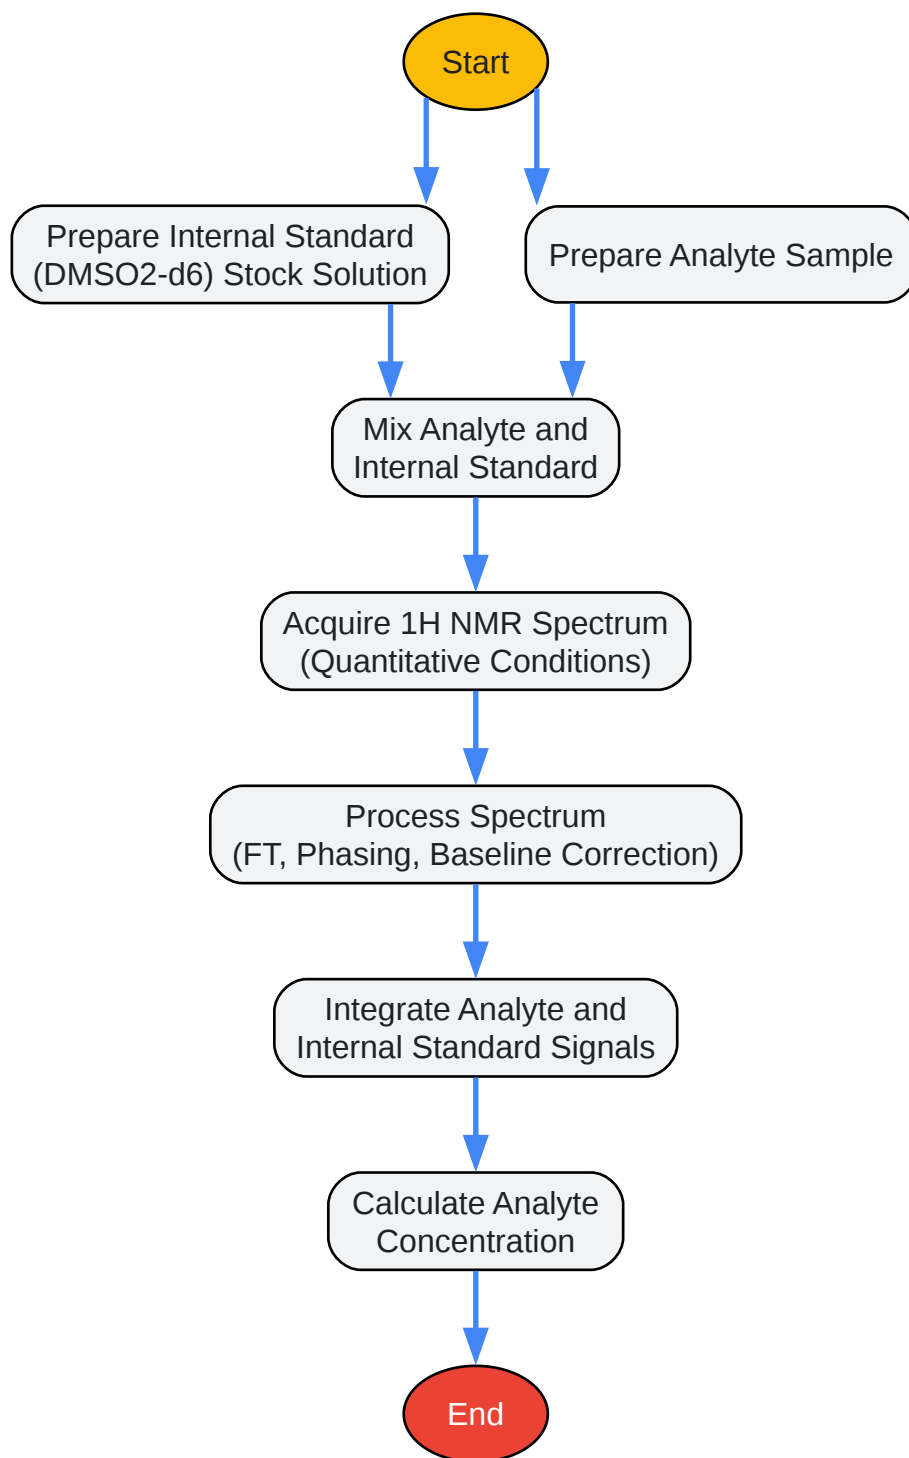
Start

Prepare Internal Standard (DMSO2-d6) Stock Solution

Prepare Analyte Sample

Mix Analyte and Internal Standard

Acquire 1H NMR Spectrum (Quantitative Conditions)

Process Spectrum (FT, Phasing, Baseline Correction)

Integrate Analyte and Internal Standard Signals

Calculate Analyte Concentration

End